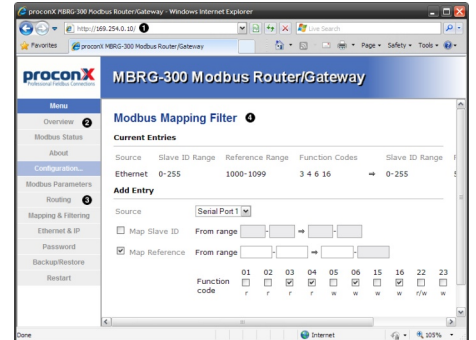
proconX MBRG-300 Modbus Router/Gateway - Windows Internet Explorer

http://169.254.0.10/ ❶

Live Search

Favorites

proconX MBRG-300 Modbus Router/Gateway

Page ▾ Safety ▾ Tools ▾

proconX
Professional Fieldbus Connections

MBRG-300 Modbus Router/Gateway

Menu
Overview ❷
Modbus Status
About
Configuration...
Modbus Parameters
Routing ❸
Mapping & Filtering
Ethernet & IP
Password
Backup/Restore
Restart

Modbus Mapping Filter ❹

Current Entries

| Source | Slave ID Range | Reference Range | Function Codes | | Slave ID Range |
|---|---|---|---|---|---|
| Ethernet | 0-255 | 1000-1099 | 3 4 6 16 | ⇒ | 0-255 |

Add Entry

Source Serial Port 1

Map Slave ID From range ⇒

Map Reference From range ⇒

| | 01 | 02 | 03 | 04 | 05 | 06 | 15 | 16 | 22 | 23 |
|---|---|---|---|---|---|---|---|---|---|---|
| Function code | r | r | r | r | w | w | w | w | r/w | w |

Done

Internet

105%